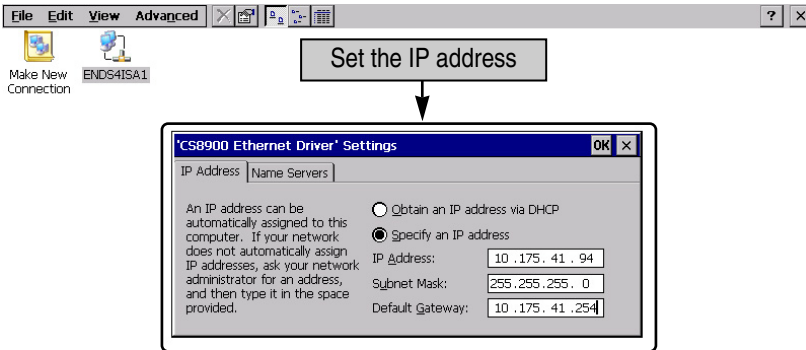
File Edit View Advanced

? ×

Make New Connection

ENDS4ISA1

Set the IP address

'CS8900 Ethernet Driver' Settings

OK ×

IP Address | Name Servers

An IP address can be automatically assigned to this computer. If your network does not automatically assign IP addresses, ask your network administrator for an address, and then type it in the space provided.

Obtain an IP address via DHCP

Specify an IP address

IP Address: 10 .175 . 41 . 94

Subnet Mask: 255.255.255. 0

Default Gateway: 10 .175 . 41 .254